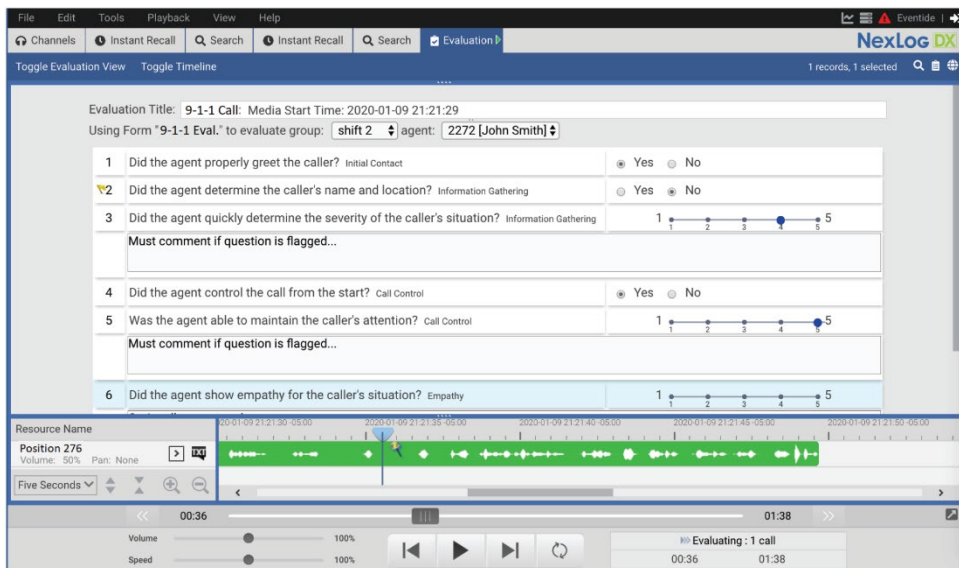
File Edit Tools Playback View Help

Eventide

Channels | Instant Recall | Search | Instant Recall | Search | Evaluation

NexLog DX

Toggle Evaluation View | Toggle Timeline

1 records, 1 selected

Evaluation Title: 9-1-1 Call: Media Start Time: 2020-01-09 21:21:29

Using Form "9-1-1 Eval." to evaluate group: shift 2 agent: 2272 [John Smith]

| | | |
|---|---|---|
| 1 | Did the agent properly greet the caller? Initial Contact | Yes No |
| 2 | Did the agent determine the caller's name and location? Information Gathering | Yes No |
| 3 | Did the agent quickly determine the severity of the caller's situation? Information Gathering | 1 1 2 3 4 5 5 |
| | Must comment if question is flagged... | |
| 4 | Did the agent control the call from the start? Call Control | Yes No |
| 5 | Was the agent able to maintain the caller's attention? Call Control | 1 1 2 3 4 5 5 |
| | Must comment if question is flagged... | |
| 6 | Did the agent show empathy for the caller's situation? Empathy | 1 1 2 3 4 5 5 |

Resource Name

Position 276
Volume: 50% Pan: None

Five Seconds

20-01-09 21:21:30 -05:00 2020-01-09 21:21:35 -05:00 2020-01-09 21:21:40 -05:00 2020-01-09 21:21:45 -05:00 2020-01-09 21:21:50 -05:00

00:36 01:38

Volume 100%

Speed 100%

Evaluating : 1 call

00:36 01:38